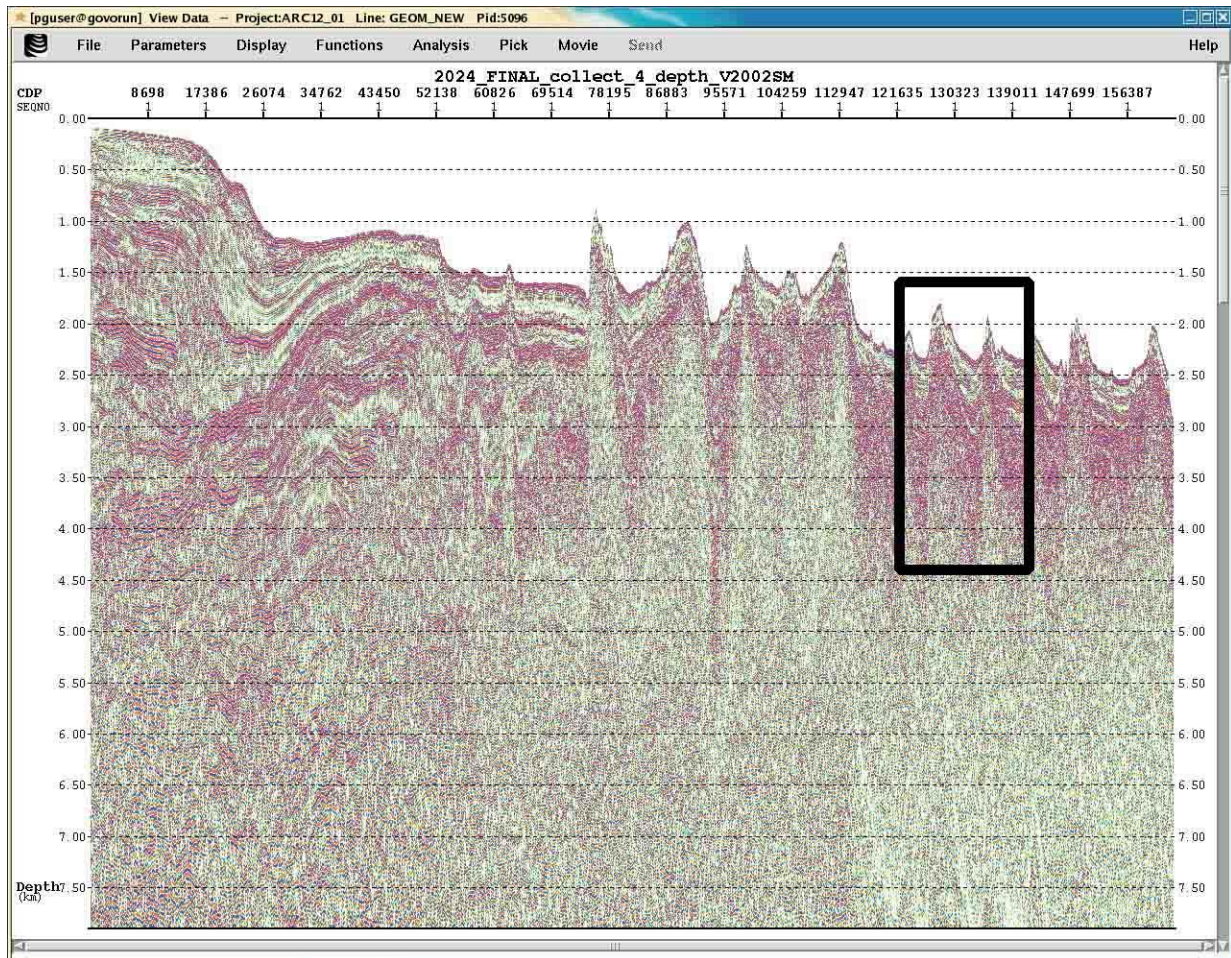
[pguser@govorun] View Data – Project:ARC12_01 Line: GEOM_NEW Pid:5096

File Parameters Display Functions Analysis Pick Movie Send Help

2024_FINAL_collect_4_depth_V2002SM

CDP SEQNO 8698 17386 26074 34762 43450 52138 60826 69514 78195 86883 95571 104259 112947 121635 130323 139011 147699 156387

1 1 1 1 1 1 1 1 1 1 1 1 1 1 1 1 1 1

0.00 0.00
0.50 0.50
1.00 1.00
1.50 1.50
2.00 2.00
2.50 2.50
3.00 3.00
3.50 3.50
4.00 4.00
4.50 4.50
5.00 5.00
5.50 5.50
6.00 6.00
6.50 6.50
7.00 7.00
Depth (km) 7.50 7.50